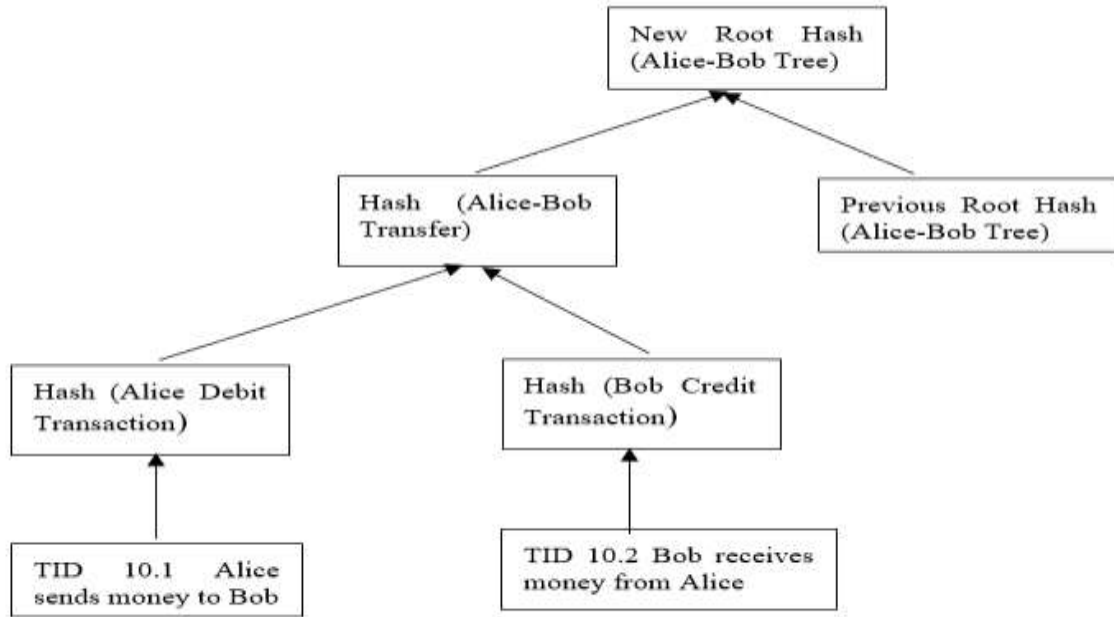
New Root Hash (Alice-Bob Tree)

Hash (Alice-Bob Transfer)

Previous Root Hash (Alice-Bob Tree)

Hash (Alice Debit Transaction)

Hash (Bob Credit Transaction)

TID 10.1 Alice sends money to Bob

TID 10.2 Bob receives money from Alice